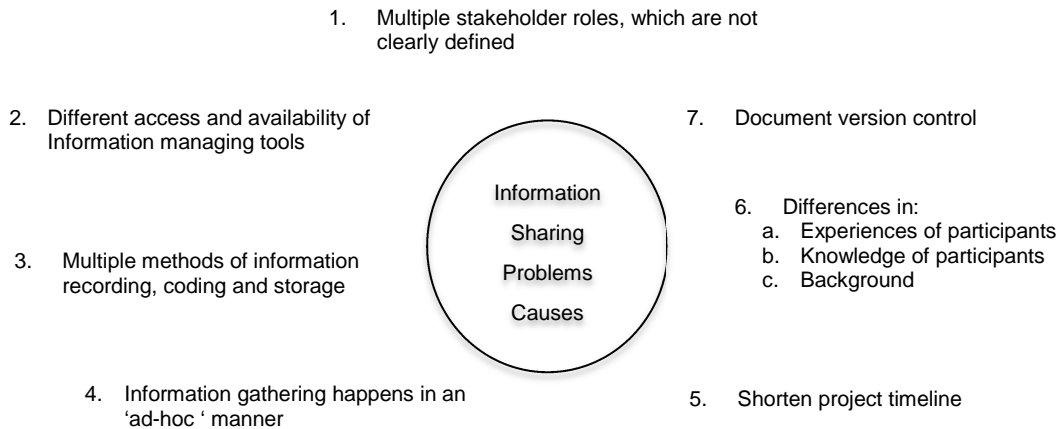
1. Multiple stakeholder roles, which are not clearly defined

2. Different access and availability of Information managing tools

7. Document version control

Information

Sharing

Problems

Causes

6. Differences in:
a. Experiences of participants
b. Knowledge of participants
c. Background

3. Multiple methods of information recording, coding and storage

4. Information gathering happens in an 'ad-hoc ' manner

5. Shorten project timeline